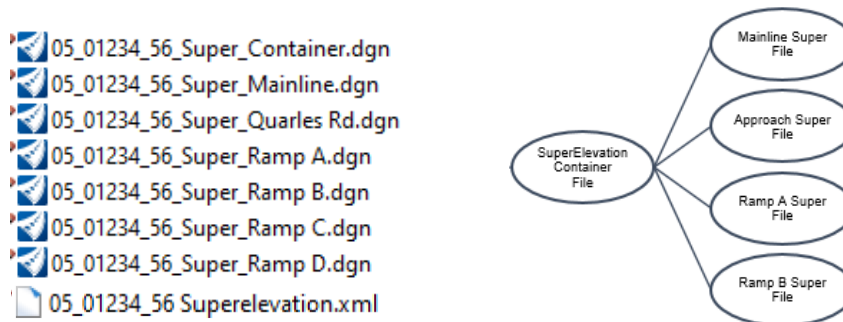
05_01234_56_Super_Container.dgn
05_01234_56_Super_Mainline.dgn
05_01234_56_Super_Quarles Rd.dgn
05_01234_56_Super_Ramp A.dgn
05_01234_56_Super_Ramp B.dgn
05_01234_56_Super_Ramp C.dgn
05_01234_56_Super_Ramp D.dgn
05_01234_56 Superelevation.xml

SuperElevation Container File

Mainline Super File

Approach Super File

Ramp A Super File

Ramp B Super File